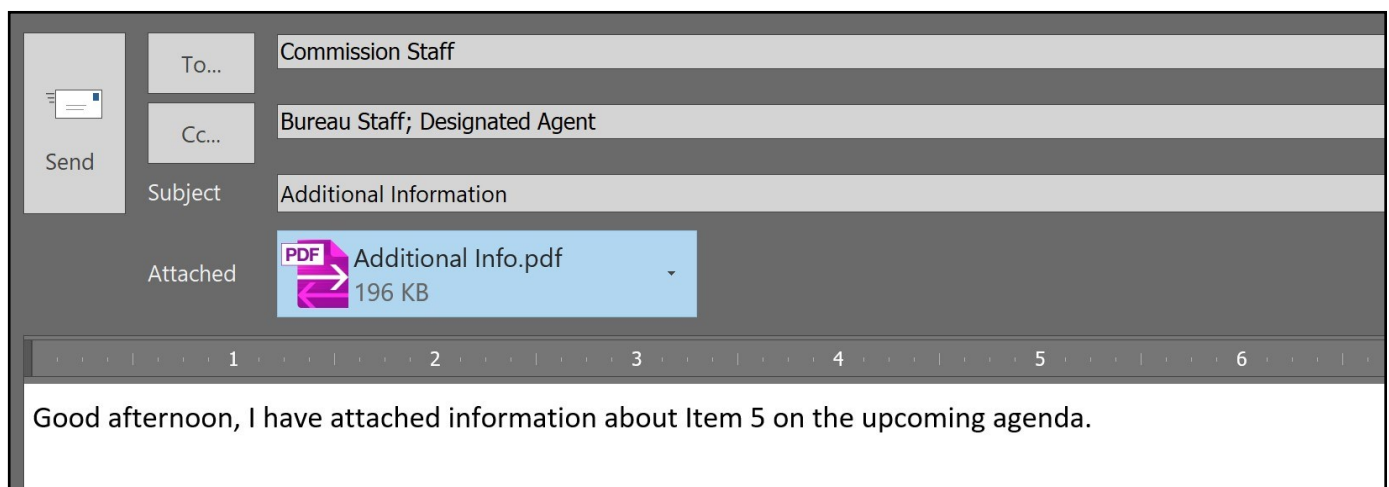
Send

To...

Commission Staff

Cc...

Bureau Staff; Designated Agent

Subject

Additional Information

Attached

PDF

Additional Info.pdf
196 KB

1 2 3 4 5 6

Good afternoon, I have attached information about Item 5 on the upcoming agenda.